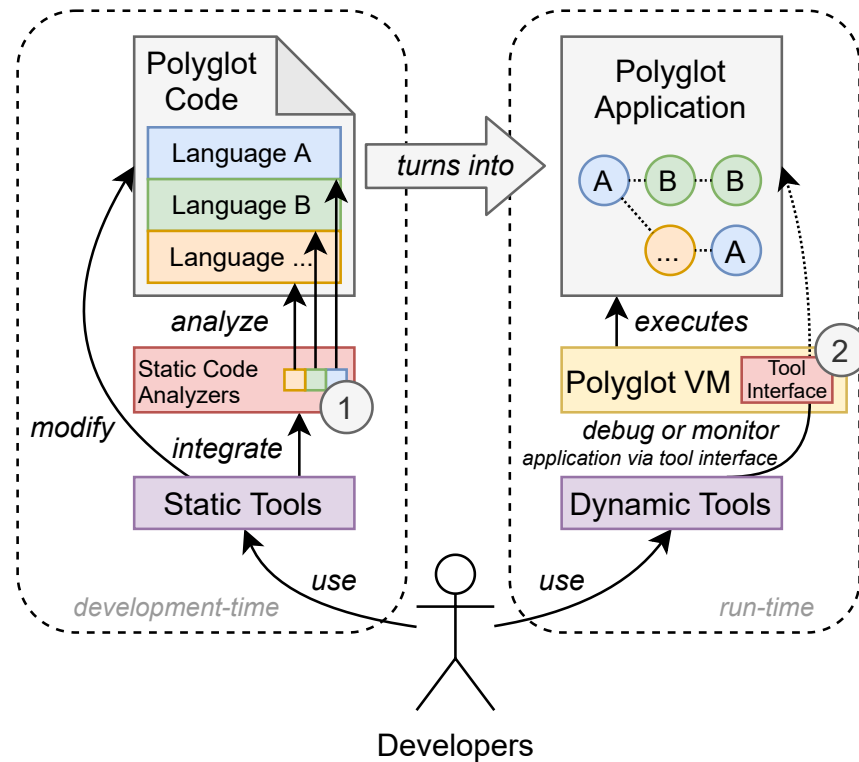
Polyglot Code

Language A

Language B

Language ...

turns into

Polyglot Application

A

B

B

...

A

analyze

Static Code Analyzers

1

modify

integrate

Static Tools

executes

Polyglot VM

Tool Interface

2

debug or monitor application via tool interface

Dynamic Tools

use

use

development-time

run-time

Developers